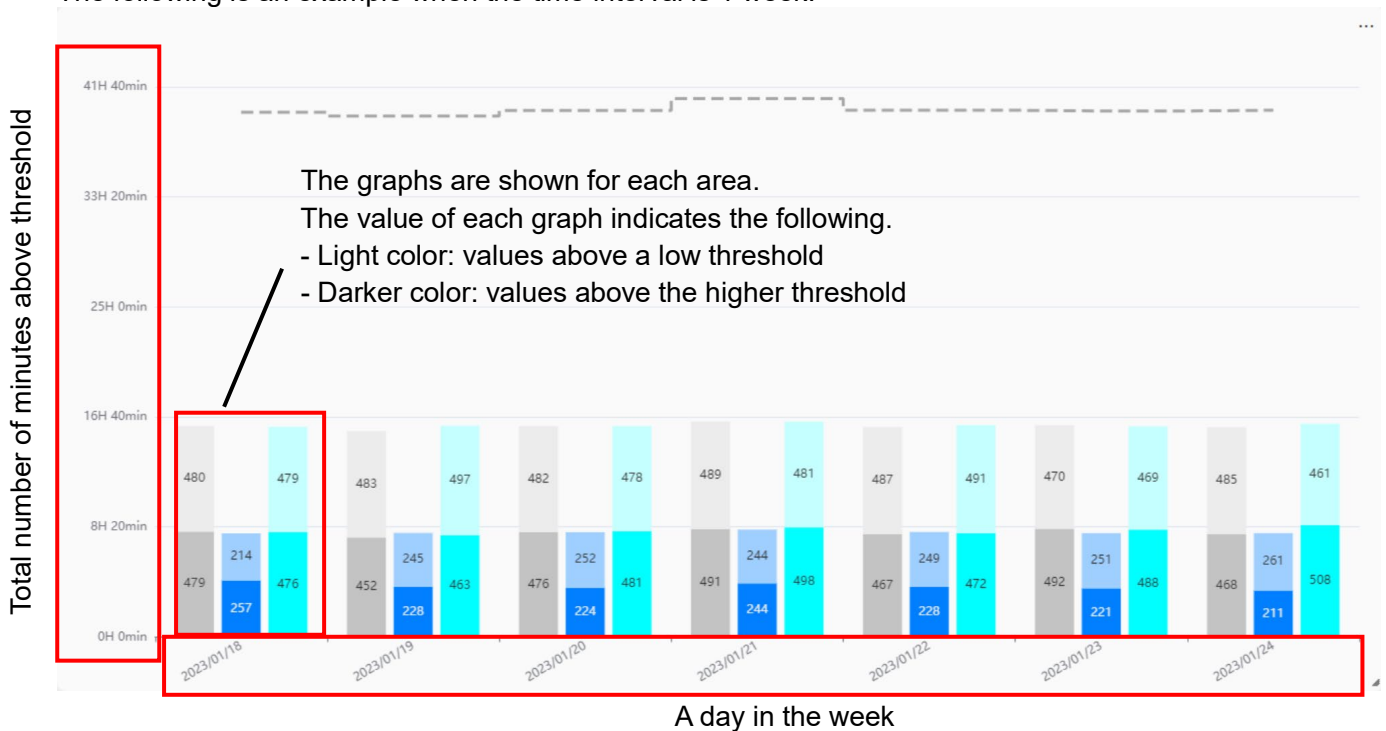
The following is an example when the time interval is 1 week.

...

Total number of minutes above threshold

41H 40min
33H 20min
25H 0min
16H 40min
8H 20min
0H 0min

The graphs are shown for each area.
The value of each graph indicates the following.
- Light color: values above a low threshold
- Darker color: values above the higher threshold

480 479 214 257 479 476
483 452 245 228 497 463
482 476 252 224 478 481
489 491 244 244 481 498
487 467 249 228 491 472
470 492 251 221 469 488
485 468 261 211 461 508

2023/01/18
2023/01/19
2023/01/20
2023/01/21
2023/01/22
2023/01/23
2023/01/24

A day in the week